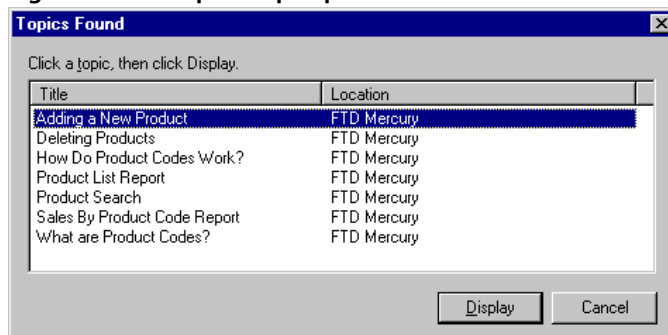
Topics Found

Click a topic, then click Display.

| Title | Location |
|---|---|
| Adding a New Product | FTD Mercury |
| Deleting Products | FTD Mercury |
| How Do Product Codes Work? | FTD Mercury |
| Product List Report | FTD Mercury |
| Product Search | FTD Mercury |
| Sales By Product Code Report | FTD Mercury |
| What are Product Codes? | FTD Mercury |

Display Cancel